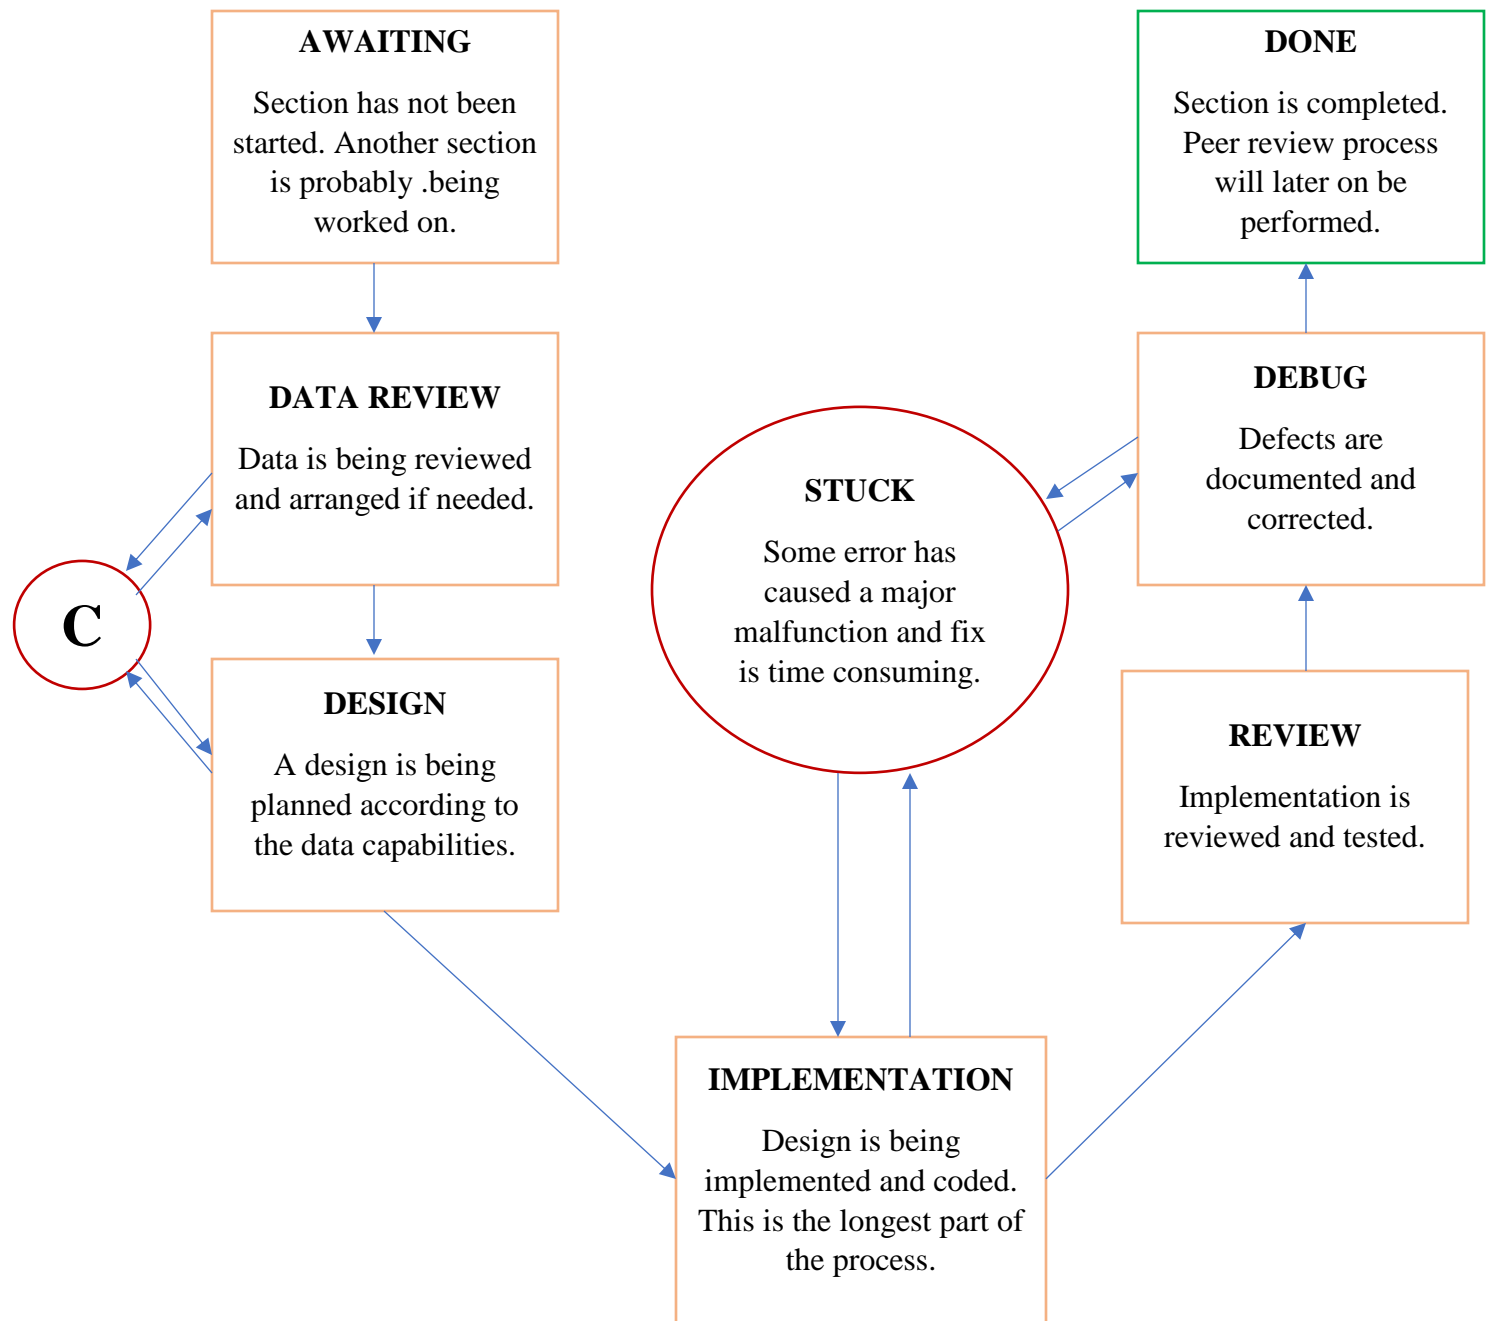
AWAITING

Section has not been started. Another section is probably .being worked on.

DONE

Section is completed. Peer review process will later on be performed.

DATA REVIEW

Data is being reviewed and arranged if needed.

DEBUG

Defects are documented and corrected.

STUCK

Some error has caused a major malfunction and fix is time consuming.

C

DESIGN

A design is being planned according to the data capabilities.

REVIEW

Implementation is reviewed and tested.

IMPLEMENTATION

Design is being implemented and coded. This is the longest part of the process.